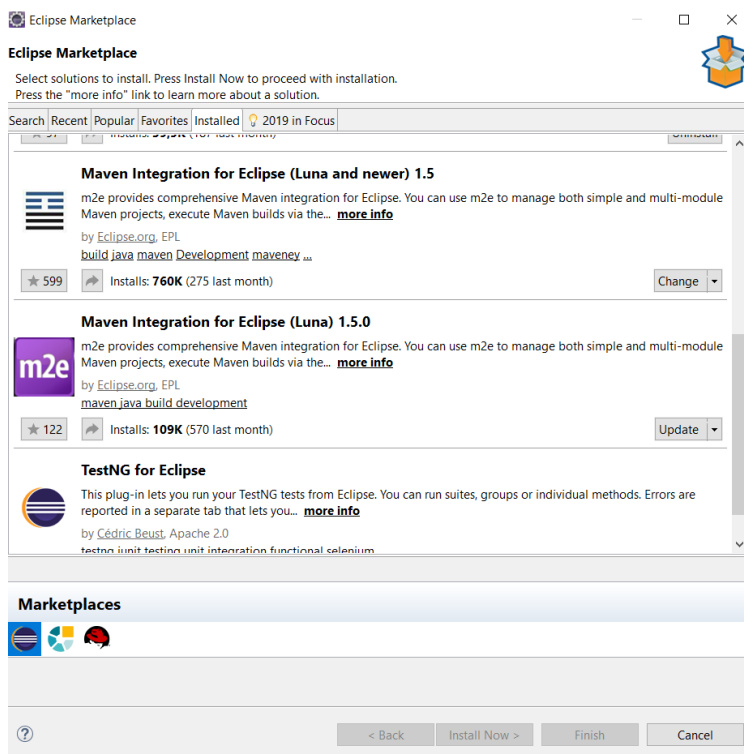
Eclipse Marketplace

Eclipse Marketplace

Select solutions to install. Press Install Now to proceed with installation.
Press the "more info" link to learn more about a solution.

Search | Recent | Popular | Favorites | Installed | 2019 in Focus

Maven Integration for Eclipse (Luna and newer) 1.5

m2e provides comprehensive Maven integration for Eclipse. You can use m2e to manage both simple and multi-module Maven projects, execute Maven builds via the... more info

by Eclipse.org, EPL
build java maven Development maveney ...

599 Installs: 760K (275 last month) Change

Maven Integration for Eclipse (Luna) 1.5.0

m2e

m2e provides comprehensive Maven integration for Eclipse. You can use m2e to manage both simple and multi-module Maven projects, execute Maven builds via the... more info

by Eclipse.org, EPL
maven java build development

122 Installs: 109K (570 last month) Update

TestNG for Eclipse

This plug-in lets you run your TestNG tests from Eclipse. You can run suites, groups or individual methods. Errors are reported in a separate tab that lets you... more info

by Cédric Beust, Apache 2.0
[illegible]

Marketplaces

< Back  Install Now >  Finish  Cancel